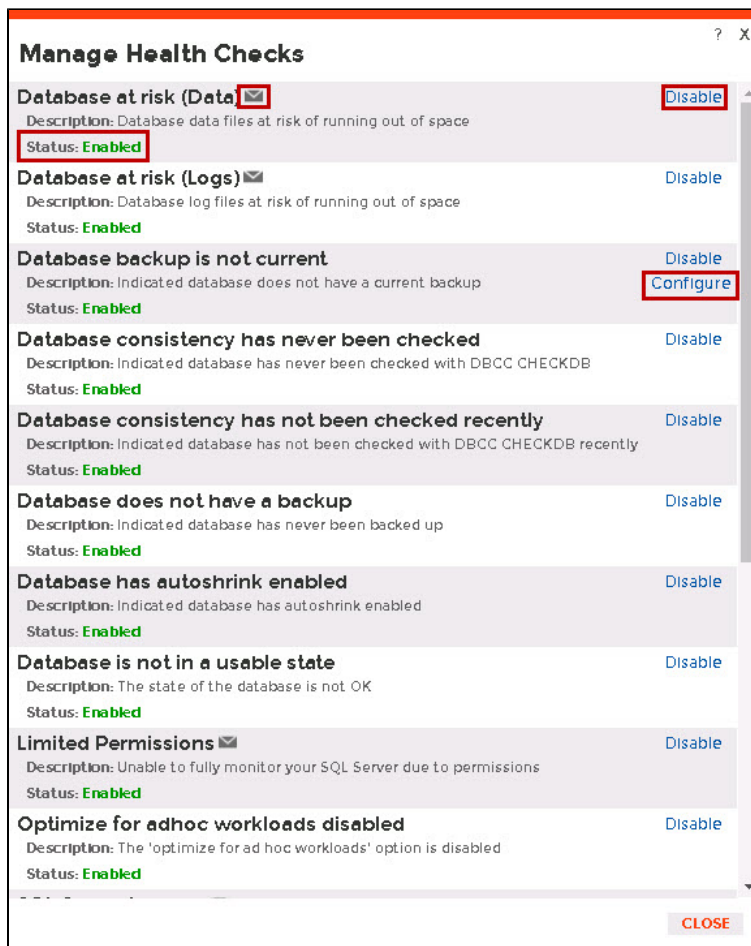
Manage Health Checks

? X

Database at risk (Data)
Description: Database data files at risk of running out of space
Status: Enabled
Disable

Database at risk (Logs)
Description: Database log files at risk of running out of space
Status: Enabled
Disable

Database backup is not current
Description: Indicated database does not have a current backup
Status: Enabled
Disable
Configure

Database consistency has never been checked
Description: Indicated database has never been checked with DBCC CHECKDB
Status: Enabled
Disable

Database consistency has not been checked recently
Description: Indicated database has not been checked with DBCC CHECKDB recently
Status: Enabled
Disable

Database does not have a backup
Description: Indicated database has never been backed up
Status: Enabled
Disable

Database has autoshrink enabled
Description: Indicated database has autoshrink enabled
Status: Enabled
Disable

Database is not in a usable state
Description: The state of the database is not OK
Status: Enabled
Disable

Limited Permissions
Description: Unable to fully monitor your SQL Server due to permissions
Status: Enabled
Disable

Optimize for adhoc workloads disabled
Description: The 'optimize for ad hoc workloads' option is disabled
Status: Enabled
Disable

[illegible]

CLOSE